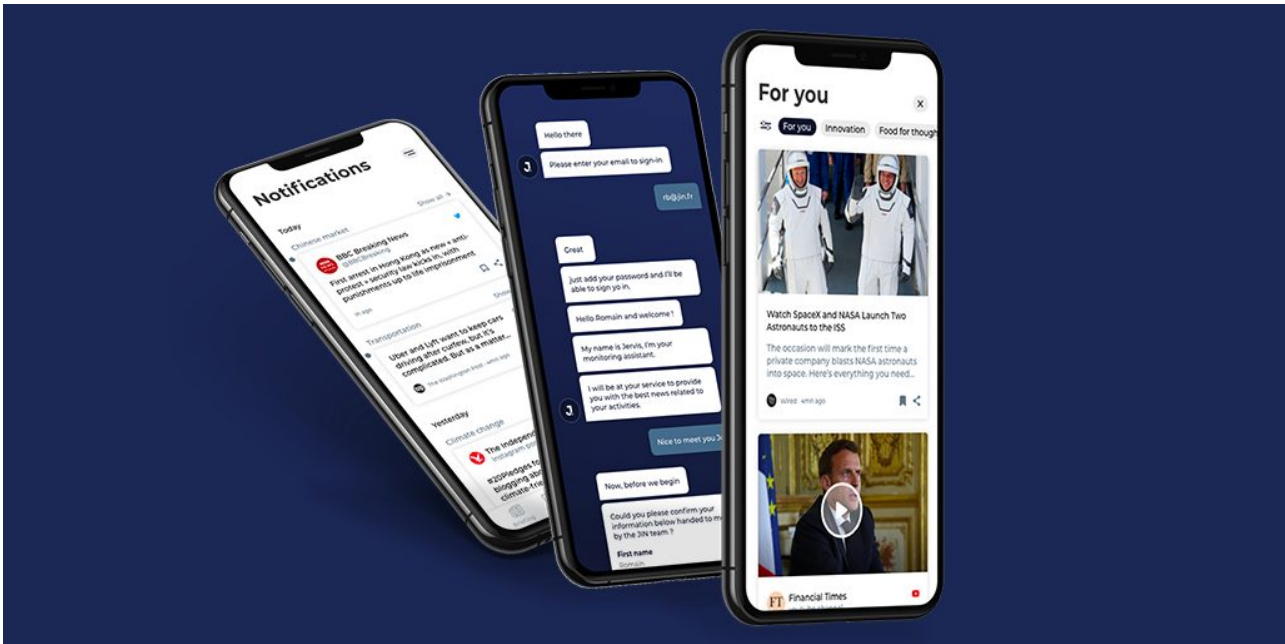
Notifications

Show all

Today

Chinese market

BBC Breaking News
@BBCBreaking

First arrest in Hong Kong as new « anti-protest » security law kicks in, with punishments up to life imprisonment

1h ago

Show

Transportation

Uber and Lyft want to keep cars driving after curfew, but it's complicated. But as a matter...

The Washington Post · 4min ago

Yesterday

Climate change

The Independent
Instagram post

#20Pledges fo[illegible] blogging abo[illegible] climate-frie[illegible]

Hello there

Please enter your email to sign-in

rb@jin.fr

Great

Just add your password and I'll be able to sign you in.

Hello Romain and welcome ?

My name is Jervis, I'm your monitoring assistant.

I will be at your service to provide you with the best news related to your activities.

Nice to meet you J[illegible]

Now, before we begin

Could you please confirm your information below handed to m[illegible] by the JIN team ?

First name

Romain

For you

For you Innovation Food for though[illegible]

Watch SpaceX and NASA Launch Two Astronauts to the ISS

The occasion will mark the first time a private company blasts NASA astronauts into space. Here's everything you need...

Wired · 4min ago

FT

Financial Times